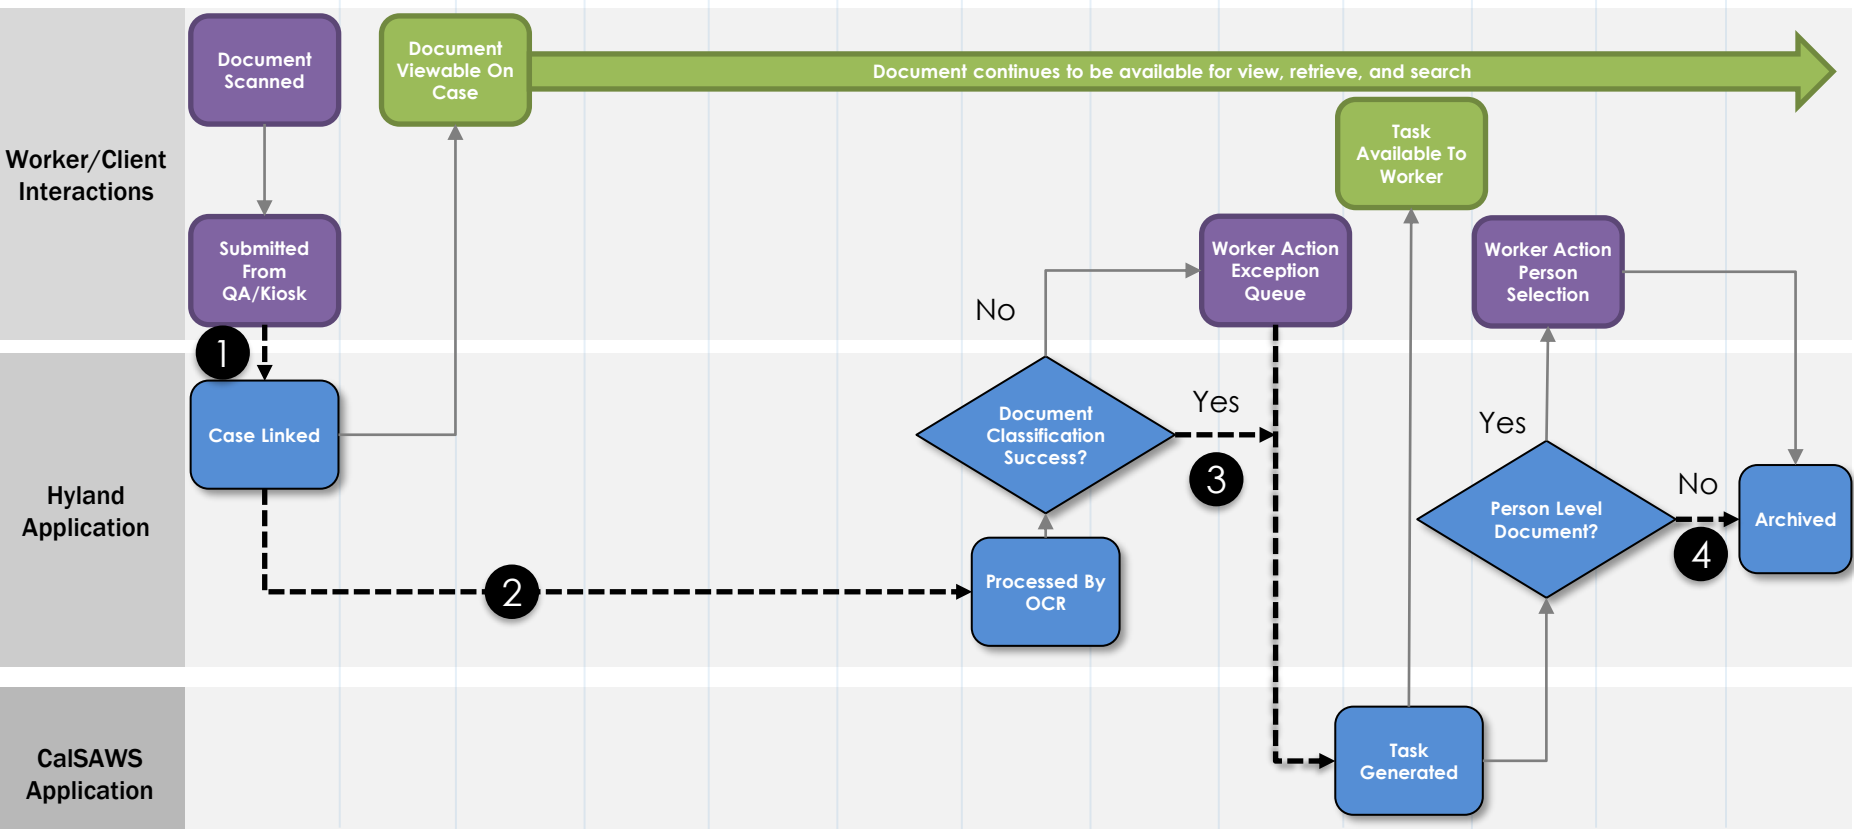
Worker/Client Interactions

Document Scanned

Submitted From QA/Kiosk

Document Viewable On Case

Document continues to be available for view, retrieve, and search

Task Available To Worker

Worker Action Exception Queue

Worker Action Person Selection

Hyland Application

1

Case Linked

2

Processed By OCR

No

Document Classification Success?

Yes

3

Yes

Person Level Document?

No

4

Archived

CalSAWS Application

Task Generated